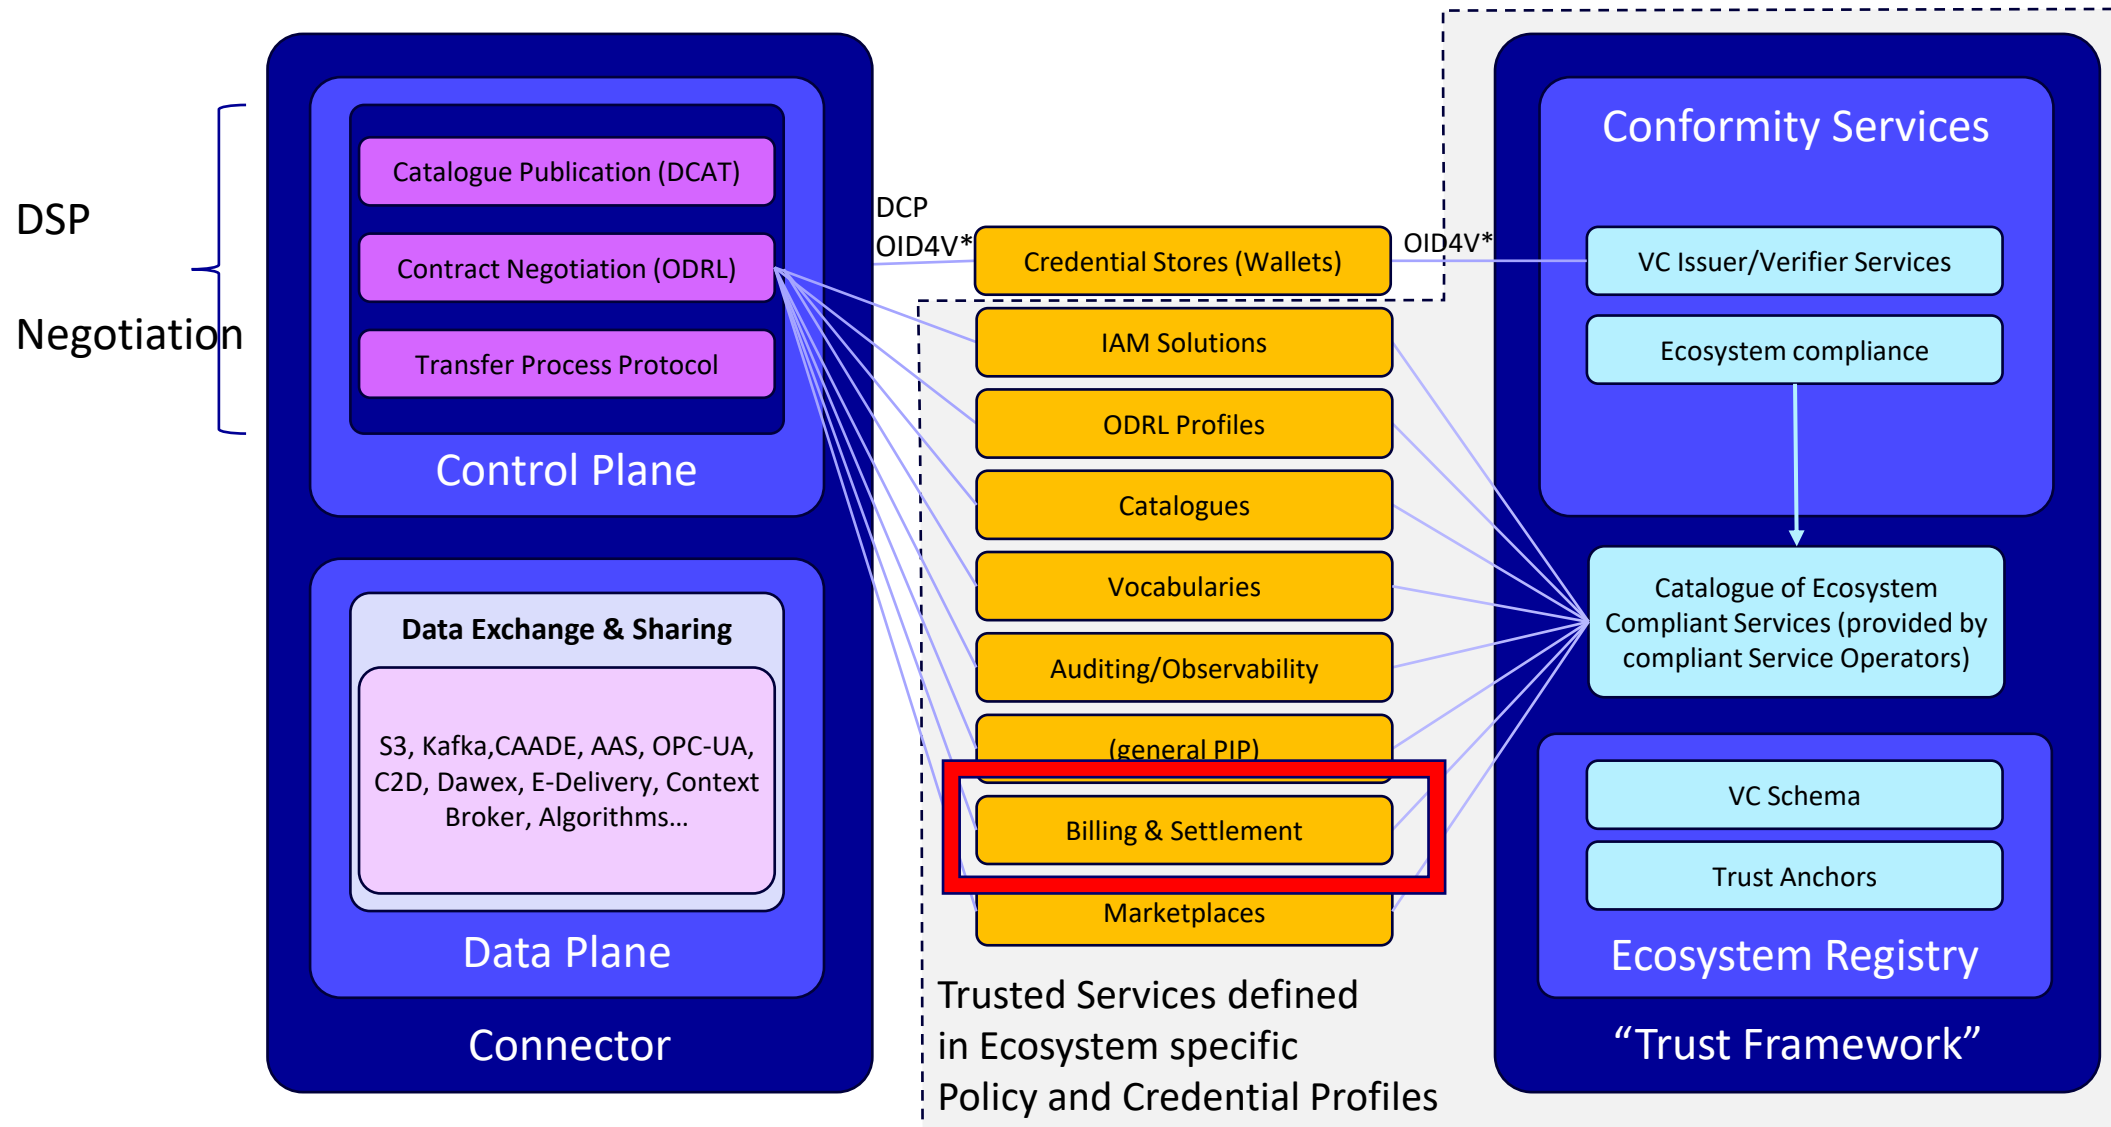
DSP

Negotiation

Catalogue Publication (DCAT)

Contract Negotiation (ODRL)

Transfer Process Protocol

Control Plane

Data Exchange & Sharing

S3, Kafka,CAADE, AAS, OPC-UA, C2D, Dawex, E-Delivery, Context Broker, Algorithms...

Data Plane

Connector

DCP
OID4V*

Credential Stores (Wallets)

OID4V*

IAM Solutions

ODRL Profiles

Catalogues

Vocabularies

Auditing/Observability

(general PIP)

Billing & Settlement

Marketplaces

Trusted Services defined in Ecosystem specific Policy and Credential Profiles

Conformity Services

VC Issuer/Verifier Services

Ecosystem compliance

Catalogue of Ecosystem Compliant Services (provided by compliant Service Operators)

VC Schema

Trust Anchors

Ecosystem Registry

“Trust Framework”